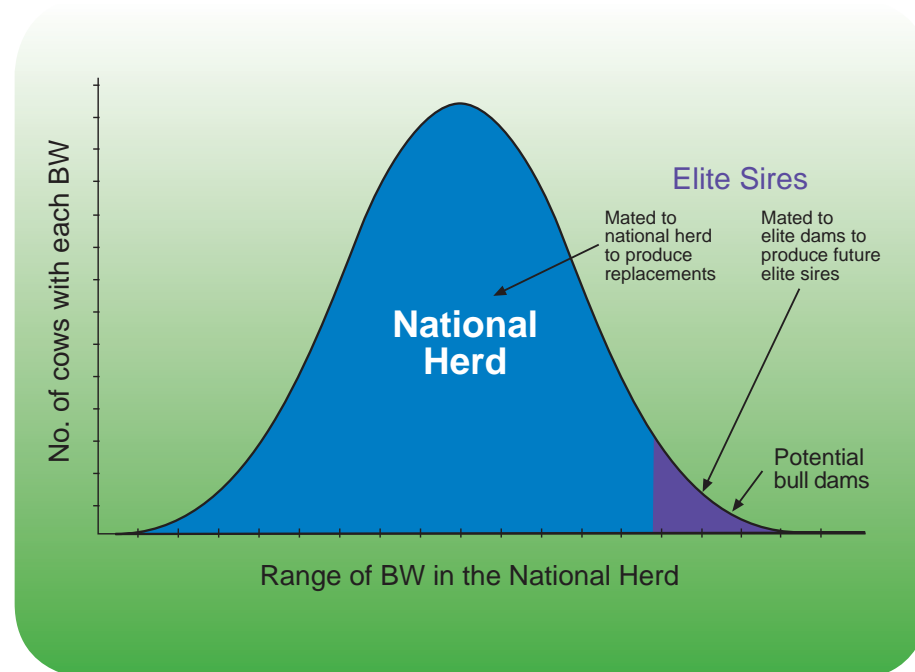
No. of cows with each BW

Elite Sires

Mated to national herd to produce replacements

Mated to elite dams to produce future elite sires

National Herd

Potential bull dams

Range of BW in the National Herd